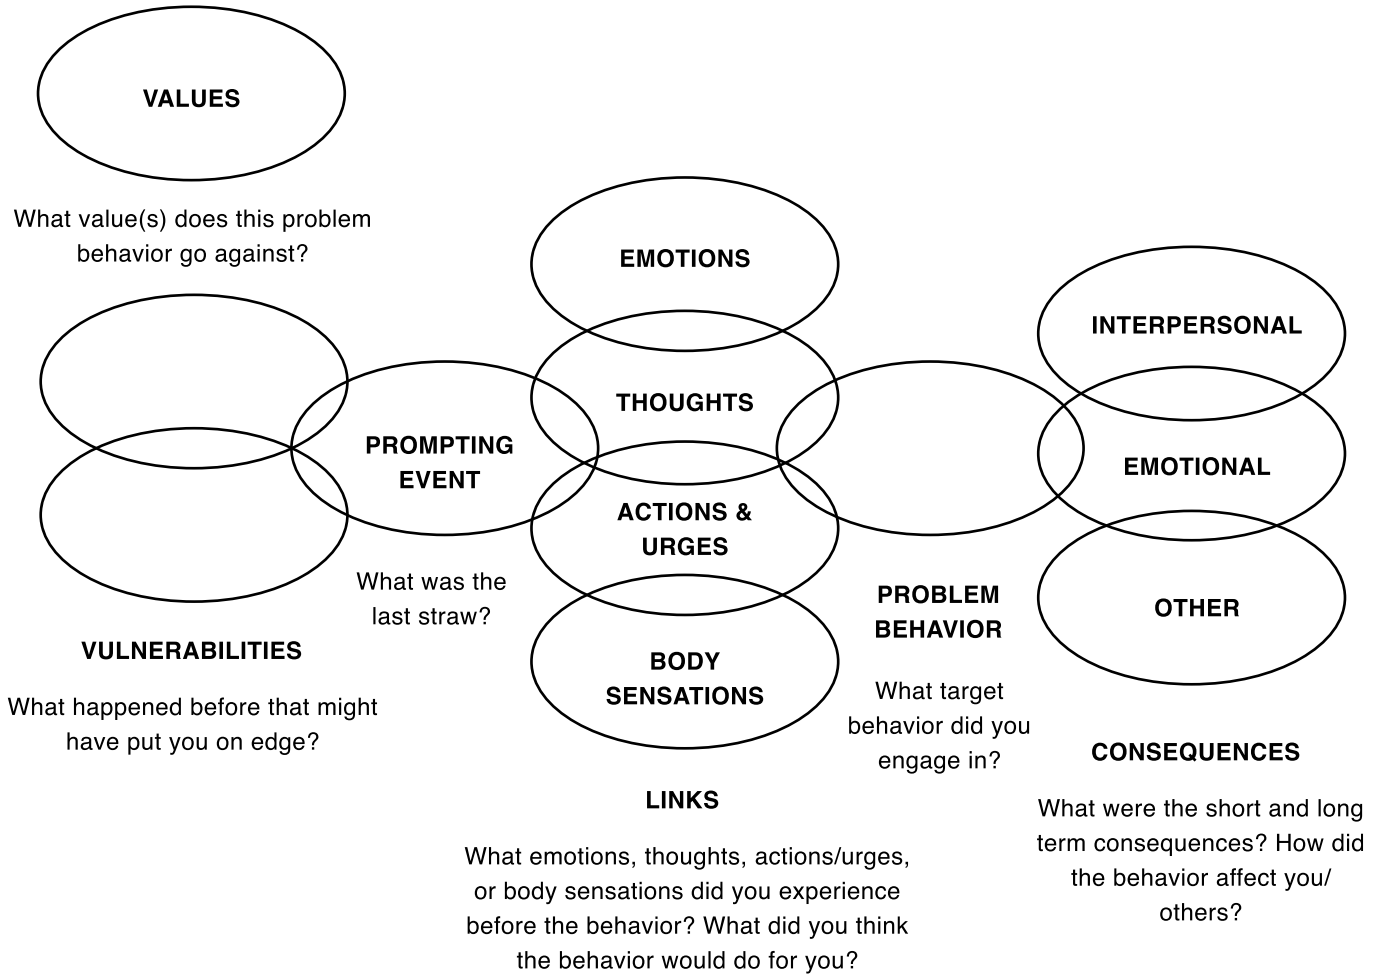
VALUES

What value(s) does this problem behavior go against?

EMOTIONS

INTERPERSONAL

THOUGHTS

PROMPTING EVENT

EMOTIONAL

ACTIONS & URGES

What was the last straw?

OTHER

PROBLEM BEHAVIOR

VULNERABILITIES

BODY SENSATIONS

What happened before that might have put you on edge?

What target behavior did you engage in?

CONSEQUENCES

LINKS

What were the short and long term consequences? How did the behavior affect you/ others?

What emotions, thoughts, actions/urges, or body sensations did you experience before the behavior? What did you think the behavior would do for you?